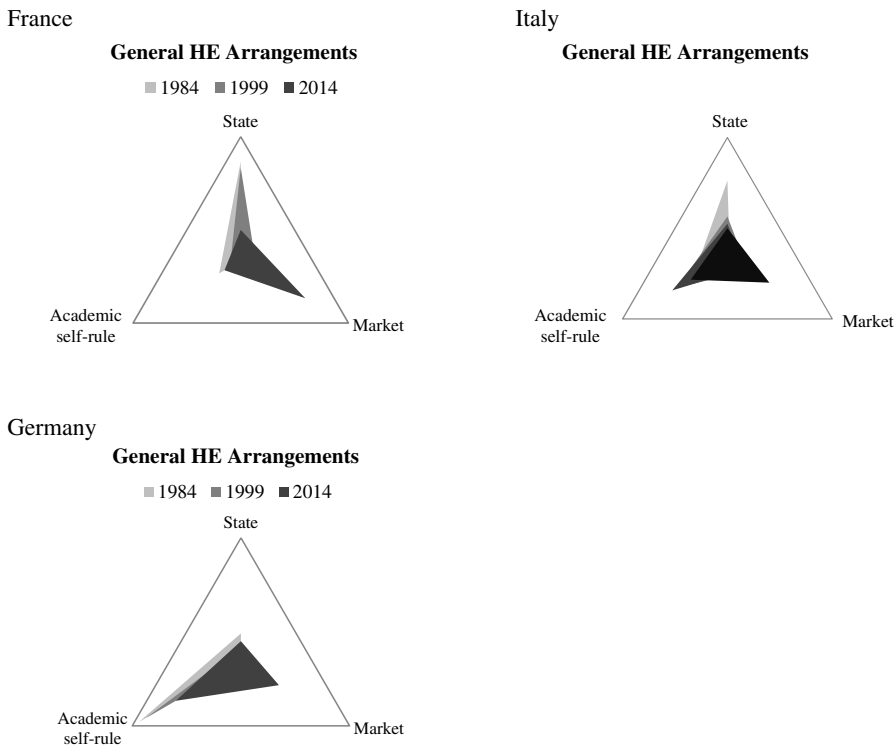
France

**General HE Arrangements**

1984 1999 2014

State

Academic self-rule

Market

Italy

**General HE Arrangements**

State

Academic self-rule

Market

Germany

**General HE Arrangements**

1984 1999 2014

State

Academic self-rule

Market